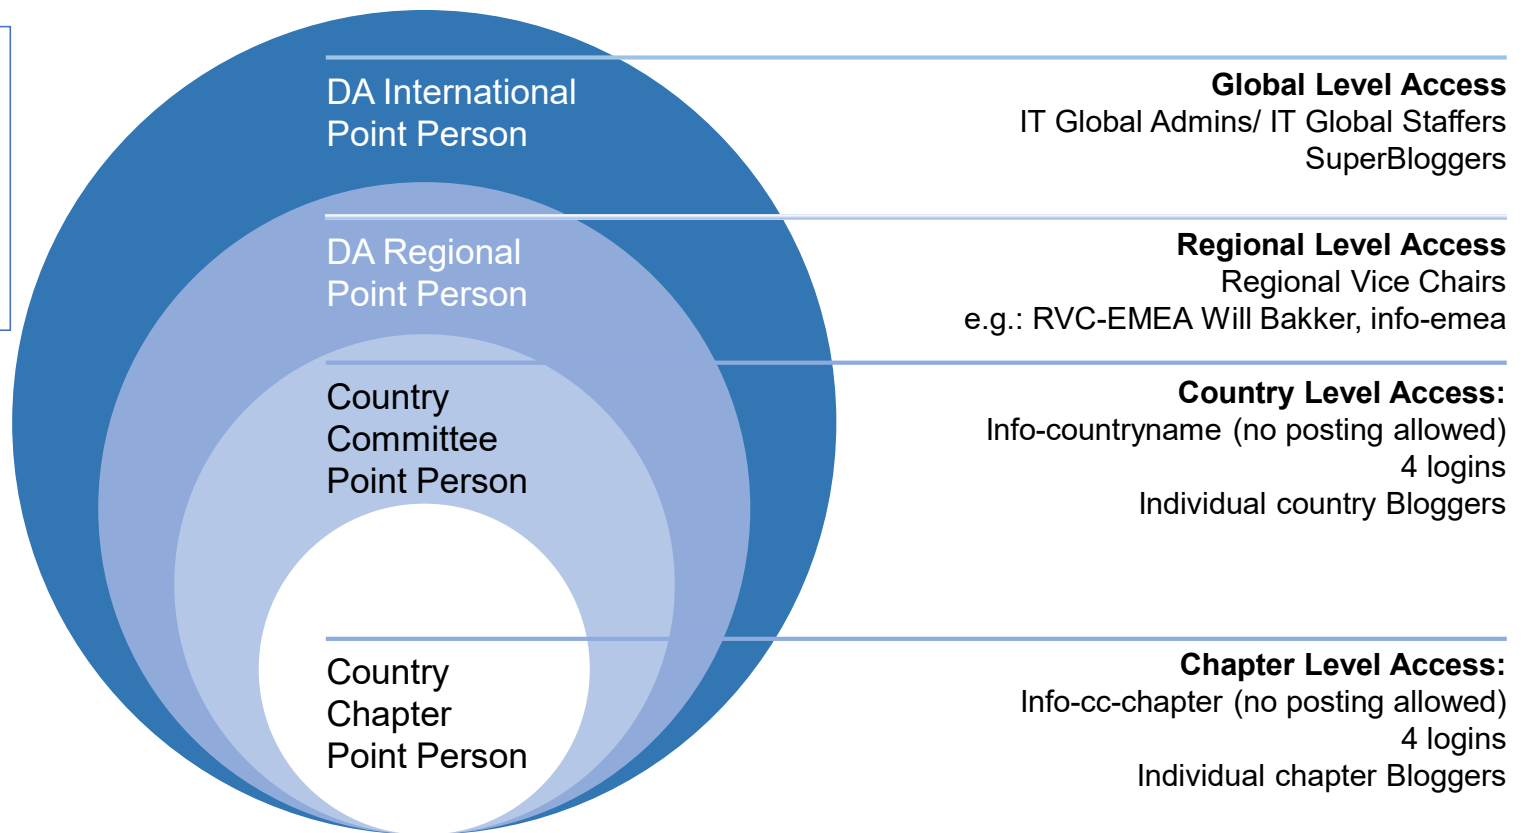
DA International Point Person

Global Level Access
IT Global Admins/ IT Global Staffers
SuperBloggers

DA Regional Point Person

Regional Level Access
Regional Vice Chairs
e.g.: RVC-EMEA Will Bakker, info-emea

Country Committee Point Person

Country Level Access:
Info-countryname (no posting allowed)
4 logins
Individual country Bloggers

Country Chapter Point Person

Chapter Level Access:
Info-cc-chapter (no posting allowed)
4 logins
Individual chapter Bloggers